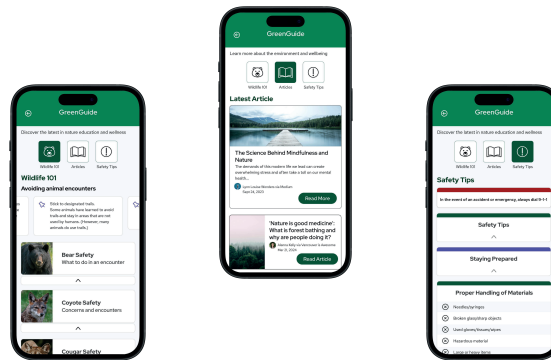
GreenGuide

Discover the latest in nature education and wellness

Wildlife 101

Articles

Safety Tips

Wildlife 101

Avoiding animal encounters

Stick to designated trails. Some animals have learned to avoid trails and stay in areas that are not used by humans. (However, many animals do use trails.)

Bear Safety

What to do in an encounter

Coyote Safety

Concerns and encounters

Cougar Safety

GreenGuide

Learn more about the environment and wellbeing

Wildlife 101

Articles

Safety Tips

Latest Article

The Science Behind Mindfulness and Nature

The demands of this modern life we lead can create overwhelming stress and often take a toll on our mental health....

Lynn Louise Wonders via Medium
Sept 14, 2023

Read More

'Nature is good medicine': What is forest bathing and why are people doing it?

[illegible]
Mar 12, 2024

Read Article

GreenGuide

Discover the latest in nature education and wellness

Wildlife 101

Articles

Safety Tips

Safety Tips

In the event of an accident or emergency, always dial 9-1-1

Safety Tips

Staying Prepared

Proper Handling of Materials

Needles/syringes

Broken glass/sharp objects

Used gloves/tissues/wipes

Hazardous material

Large or heavy items